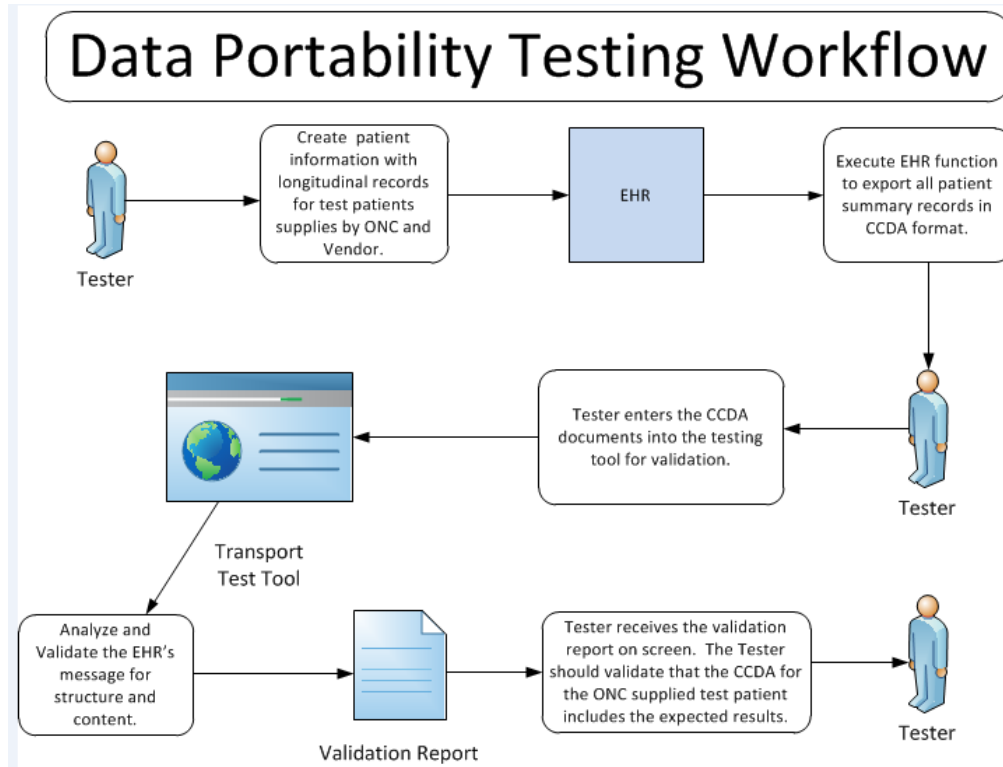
Data Portability Testing Workflow

Tester

Create patient information with longitudinal records for test patients supplies by ONC and Vendor.

EHR

Execute EHR function to export all patient summary records in CCDA format.

Tester enters the CCDA documents into the testing tool for validation.

Tester

Transport Test Tool

Analyze and Validate the EHR's message for structure and content.

Validation Report

Tester receives the validation report on screen. The Tester should validate that the CCDA for the ONC supplied test patient includes the expected results.

Tester